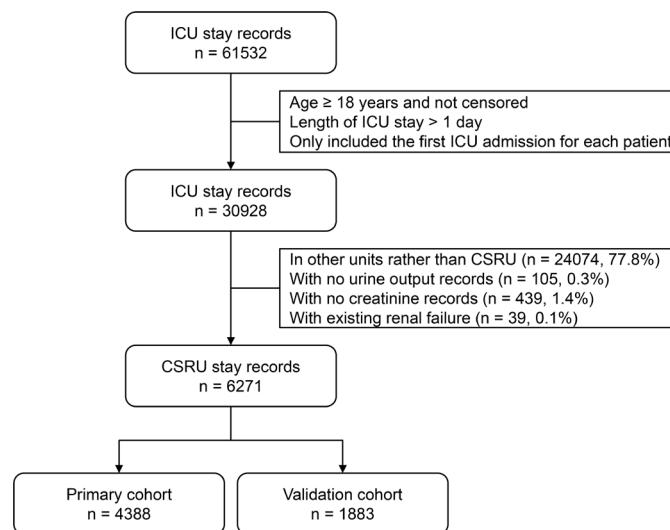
ICU stay records
n = 61532

Age ≥ 18 years and not censored
Length of ICU stay > 1 day
Only included the first ICU admission for each patient

ICU stay records
n = 30928

In other units rather than CSRU (n = 24074, 77.8%)
With no urine output records (n = 105, 0.3%)
With no creatinine records (n = 439, 1.4%)
With existing renal failure (n = 39, 0.1%)

CSRU stay records
n = 6271

Primary cohort
n = 4388

Validation cohort
n = 1883